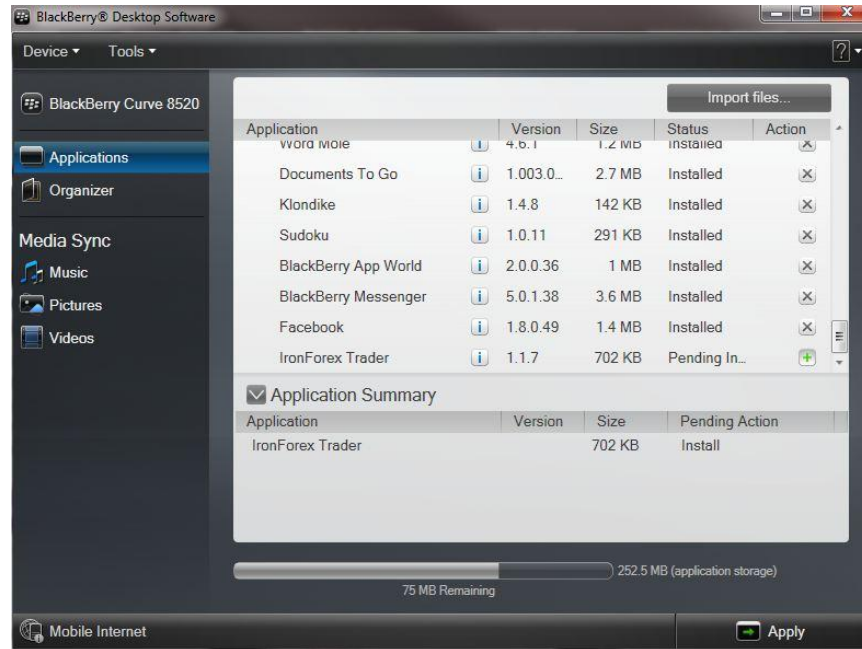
BlackBerry® Desktop Software

Device ▾ Tools ▾

?

BlackBerry Curve 8520

Applications

Organizer

Media Sync

Music

Pictures

Videos

Import files...

| Application | | Version | Size | Status | Action |
|---|---|---|---|---|---|
| Word Mole | i | 4.6.1 | 1.2 MB | Installed | × |
| Documents To Go | i | 1.003.0.. | 2.7 MB | Installed | × |
| Klondike | i | 1.4.8 | 142 KB | Installed | × |
| Sudoku | i | 1.0.11 | 291 KB | Installed | × |
| BlackBerry App World | i | 2.0.0.36 | 1 MB | Installed | × |
| BlackBerry Messenger | i | 5.0.1.38 | 3.6 MB | Installed | × |
| Facebook | i | 1.8.0.49 | 1.4 MB | Installed | × |
| IronForex Trader | i | 1.1.7 | 702 KB | Pending In... | + |

Application Summary

| Application | Version | Size | Pending Action |
|---|---|---|---|
| IronForex Trader | | 702 KB | Install |

252.5 MB (application storage)

75 MB Remaining

Mobile Internet

Apply